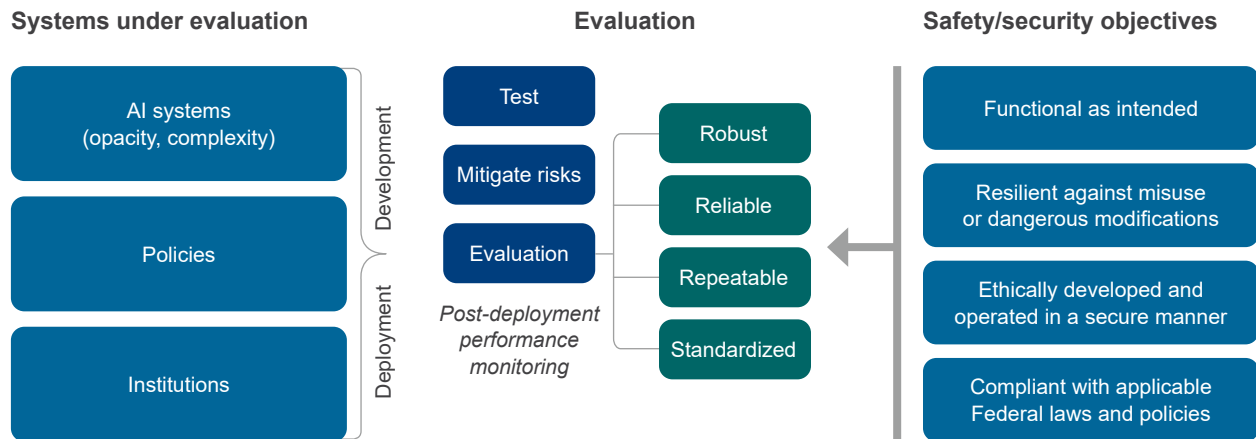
Systems under evaluation

AI systems (opacity, complexity)

Policies

Institutions

Development

Deployment

Evaluation

Test

Mitigate risks

Evaluation

*Post-deployment performance monitoring*

Robust

Reliable

Repeatable

Standardized

Safety/security objectives

Functional as intended

Resilient against misuse or dangerous modifications

Ethically developed and operated in a secure manner

Compliant with applicable Federal laws and policies